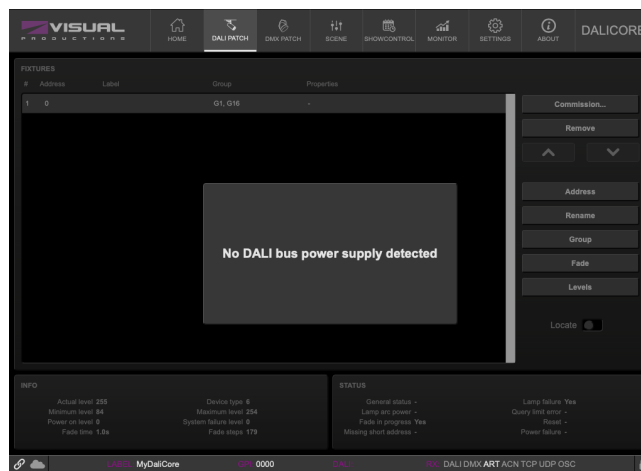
VISUAL
PRODUCTIONS

HOME
DALI PATCH
DMX PATCH
SCENE
SHOWCONTROL
MONITOR
SETTINGS
ABOUT
DALICORE

FIXTURES

| # | Address | Label | Group | Properties |
|---|---|---|---|---|
| 1 | 0 | | G1, G16 | - |

Commission...
Remove
Address
Rename
Group
Fade
Levels
Locate

No DALI bus power supply detected

INFO
Actual level 255
Minimum level 84
Power on level 0
Fade time 1.0s
Device type 6
Maximum level 254
System failure level 0
Fade steps 179

STATUS
General status -
Lamp arc power -
Fade in progress Yes
Missing short address -
Lamp failure Yes
Query limit error -
Reset -
Power failure -

MyDaliCore
0000
DALI DMX ART ACN TCP UDP OSC